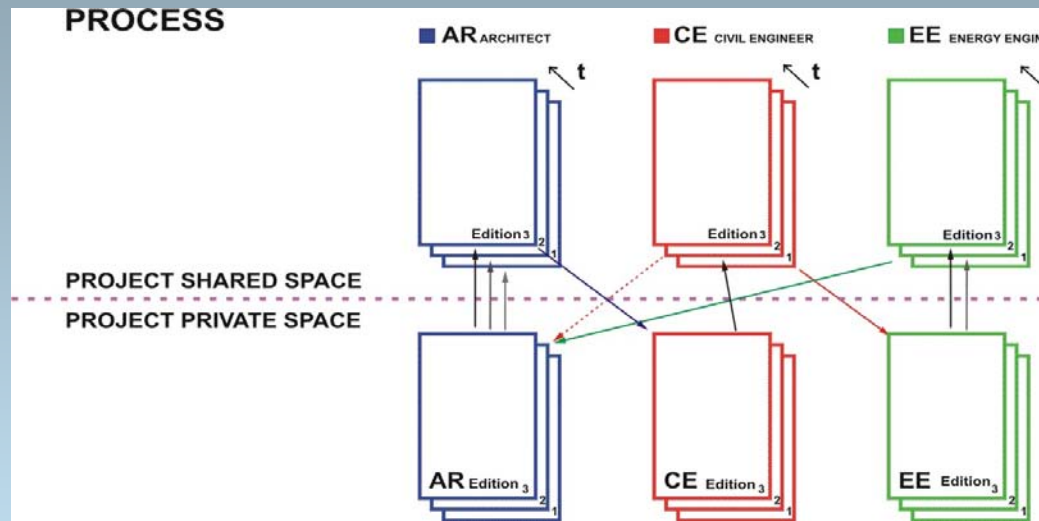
PROCESS

AR ARCHITECT

CE CIVIL ENGINEER

EE ENERGY ENGIN

t

t

Edition3 2 1

Edition3 2 1

Edition3 2 1

PROJECT SHARED SPACE

PROJECT PRIVATE SPACE

AR Edition 3 2 1

CE Edition 3 2 1

EE Edition 3 2 1